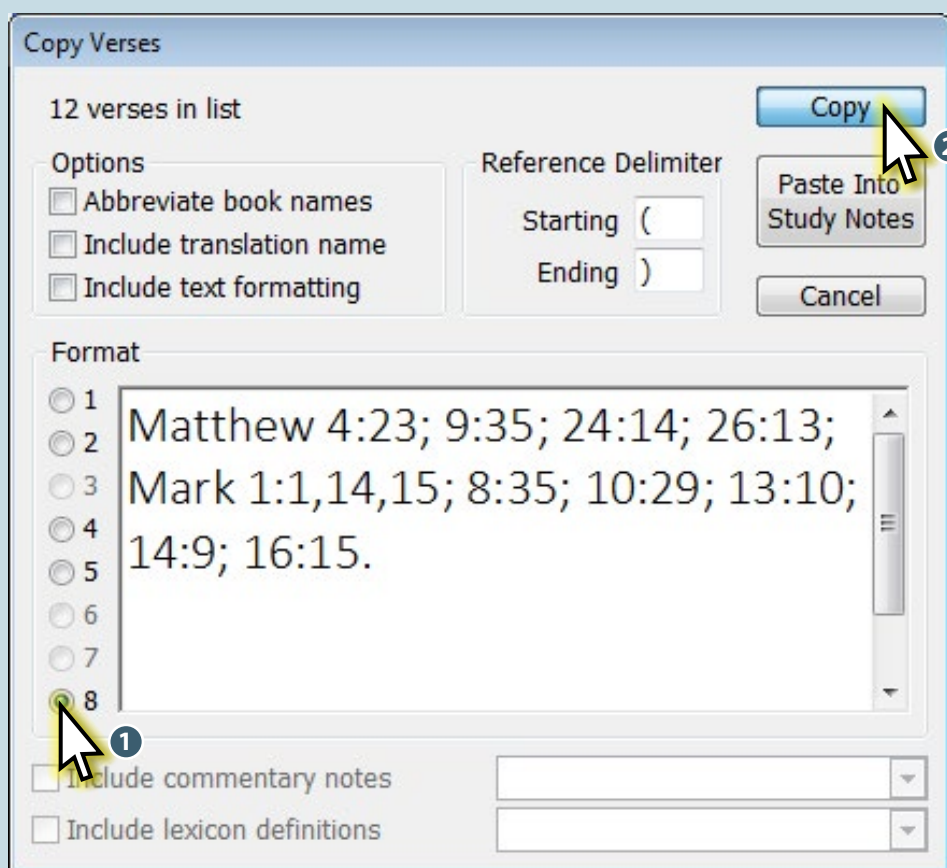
Copy Verses

12 verses in list

Copy

2

Options

Abbreviate book names

Include translation name

Include text formatting

Reference Delimiter

Starting (

Ending )

Paste Into Study Notes

Cancel

Format

1
2
3
4
5
6
7
8

Matthew 4:23; 9:35; 24:14; 26:13; Mark 1:1,14,15; 8:35; 10:29; 13:10; 14:9; 16:15.

1

Include commentary notes

Include lexicon definitions